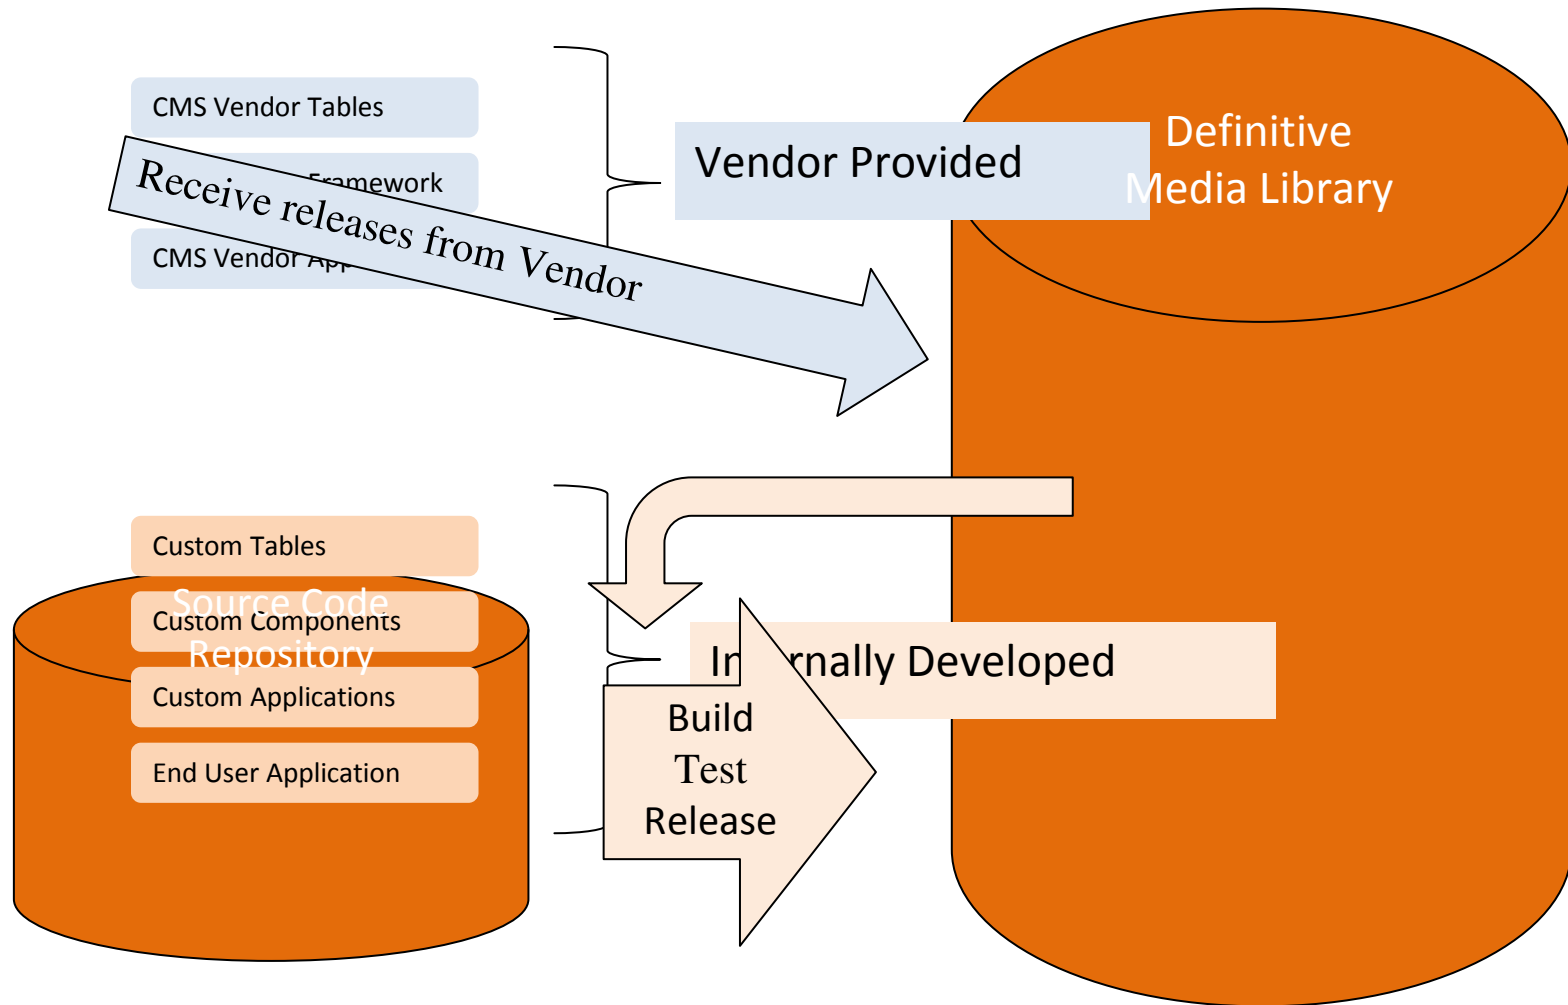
CMS Vendor Tables

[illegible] Framework

CMS Vendor App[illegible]

Receive releases from Vendor

Vendor Provided

Definitive Media Library

Custom Tables

Source Code Repository

Custom Components

Custom Applications

End User Application

In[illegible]rnally Developed

Build
Test
Release